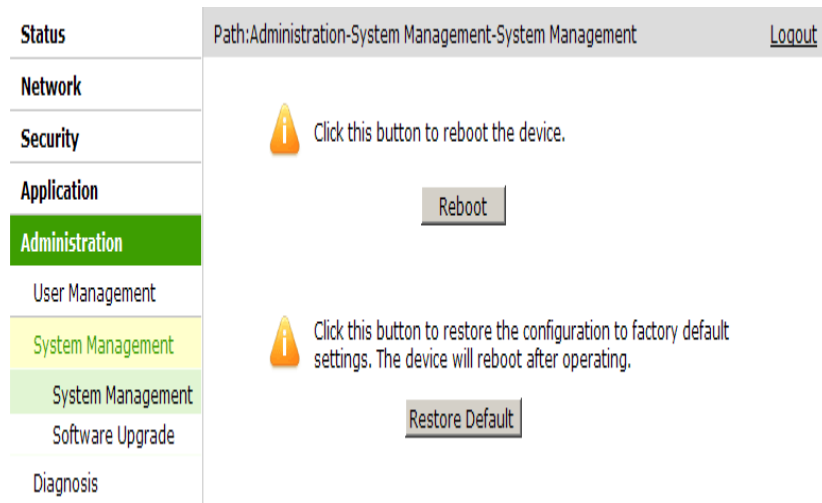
Status

Network

Security

Application

Administration

User Management

System Management

System Management

Software Upgrade

Diagnosis

Path:Administration-System Management-System Management

Logout

Click this button to reboot the device.

Reboot

Click this button to restore the configuration to factory default settings. The device will reboot after operating.

Restore Default